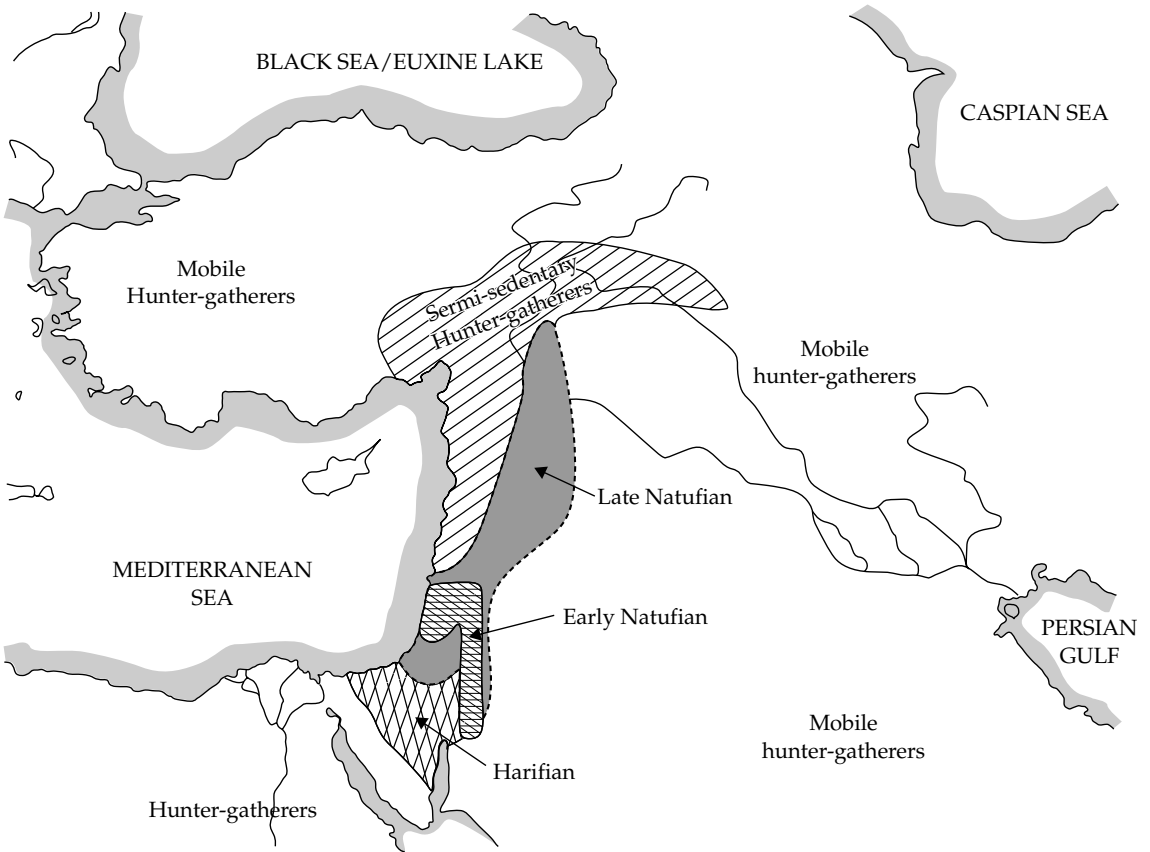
BLACK SEA/EUXINE LAKE

CASPIAN SEA

Mobile Hunter-gatherers

Semi-sedentary Hunter-gatherers

Mobile hunter-gatherers

Late Natufian

MEDITERRANEAN SEA

Early Natufian

PERSIAN GULF

Mobile hunter-gatherers

Harifian

Hunter-gatherers